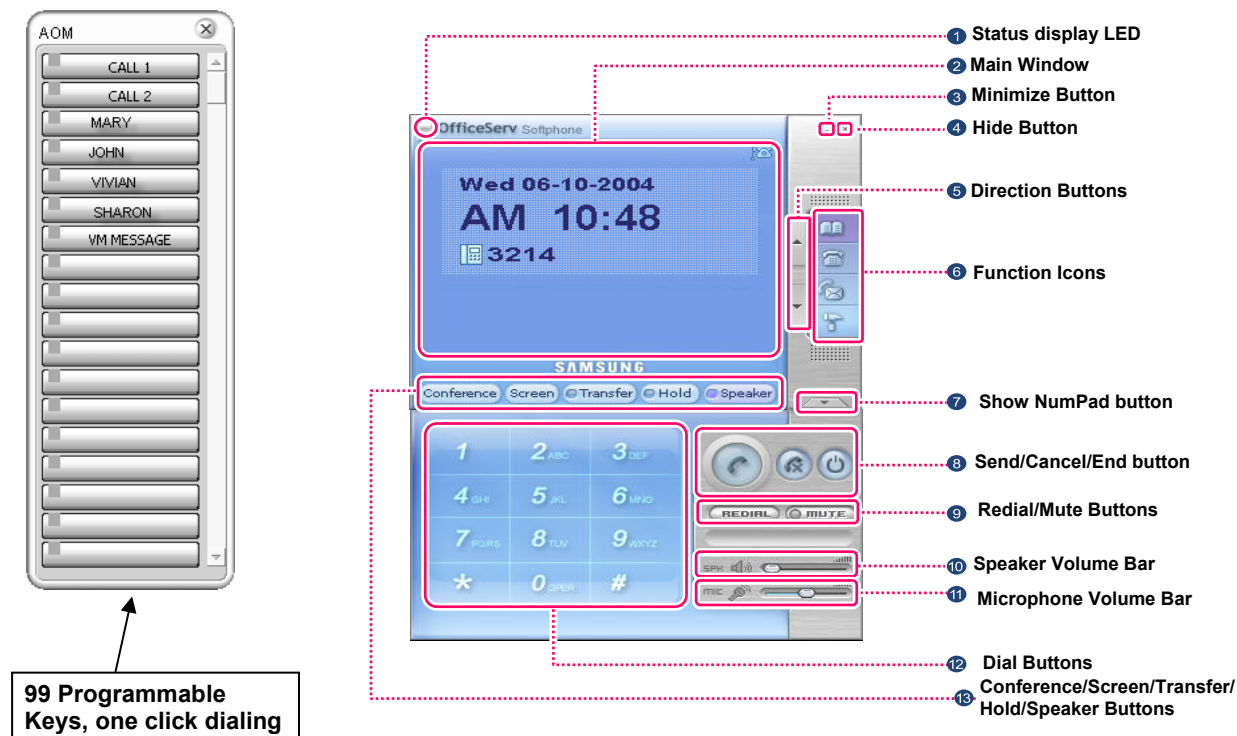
AOM

CALL 1
CALL 2
MARY
JOHN
VIVIAN
SHARON
VM MESSAGE

99 Programmable Keys, one click dialing

OfficeServ Softphone

Wed 06-10-2004
AM 10:48
3214

SAMSUNG

Conference Screen Transfer Hold Speaker

1 2ABC 3DEF
4GHI 5JKL 6MNO
7PQRS 8TUV 9WXYZ
* 0OPER #

REDIAL MUTE
SPK
MIC

1 Status display LED
2 Main Window
3 Minimize Button
4 Hide Button
5 Direction Buttons
6 Function Icons
7 Show NumPad button
8 Send/Cancel/End button
9 Redial/Mute Buttons
10 Speaker Volume Bar
11 Microphone Volume Bar
12 Dial Buttons
13 Conference/Screen/Transfer/ Hold/Speaker Buttons